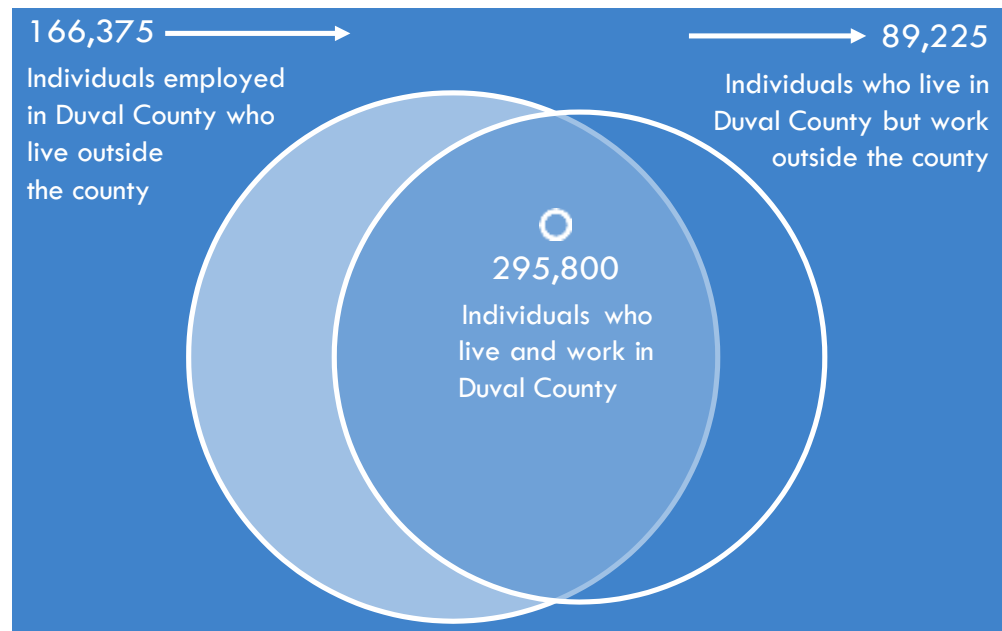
166,375

Individuals employed in Duval County who live outside the county

89,225

Individuals who live in Duval County but work outside the county

295,800

Individuals who live and work in Duval County